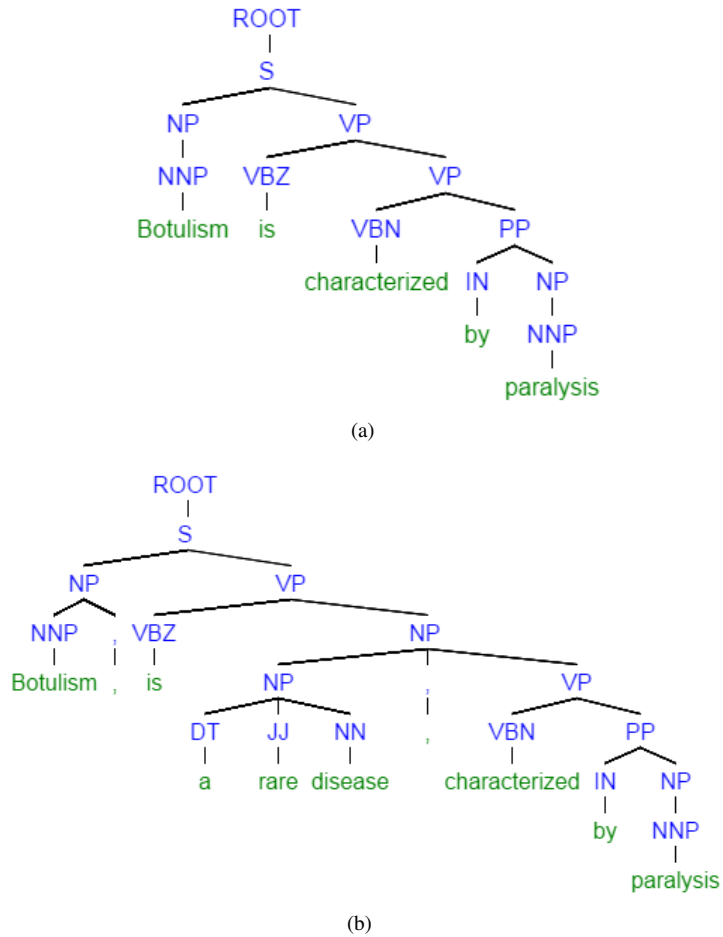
ROOT
S
NP
NNP
Botulism
VP
VBZ
is
VP
VBN
characterized
PP
IN
by
NP
NNP
paralysis

(a)

ROOT
S
NP
NNP
Botulism
,
,
VP
VBZ
is
NP
NP
DT
a
JJ
rare
NN
disease
,
,
VP
VBN
characterized
PP
IN
by
NP
NNP
paralysis

(b)